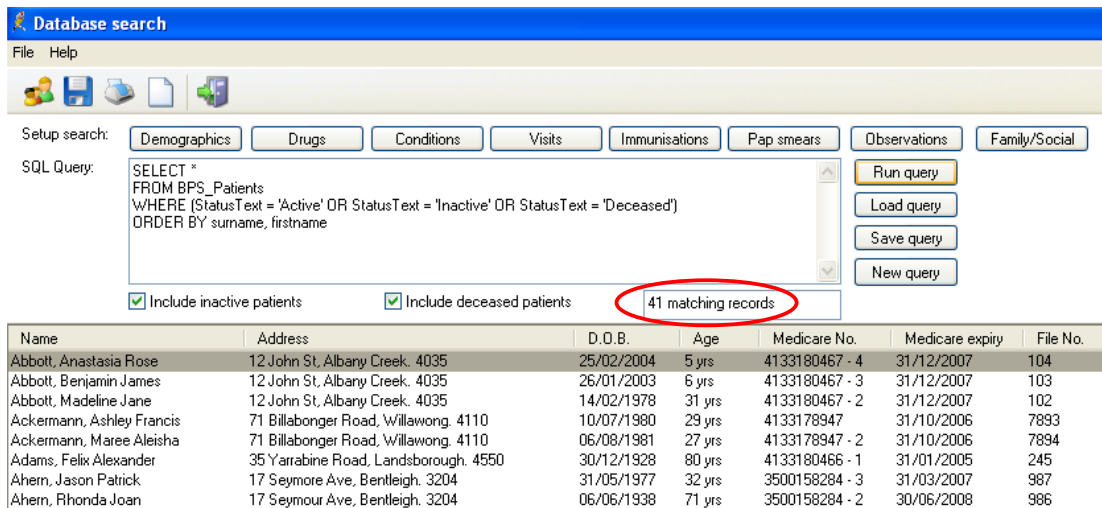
Database search

File Help

Setup search: Demographics Drugs Conditions Visits Immunisations Pap smears Observations Family/Social

SQL Query:
SELECT *
FROM BPS_Patients
WHERE (StatusText = 'Active' OR StatusText = 'Inactive' OR StatusText = 'Deceased')
ORDER BY surname, firstname

Run query
Load query
Save query
New query

Include inactive patients
Include deceased patients
41 matching records

| Name | Address | D.O.B. | Age | Medicare No. | Medicare expiry | File No. |
|---|---|---|---|---|---|---|
| Abbott, Anastasia Rose | 12 John St, Albany Creek. 4035 | 25/02/2004 | 5 yrs | 4133180467 - 4 | 31/12/2007 | 104 |
| Abbott, Benjamin James | 12 John St, Albany Creek. 4035 | 26/01/2003 | 6 yrs | 4133180467 - 3 | 31/12/2007 | 103 |
| Abbott, Madeline Jane | 12 John St, Albany Creek. 4035 | 14/02/1978 | 31 yrs | 4133180467 - 2 | 31/12/2007 | 102 |
| Ackermann, Ashley Francis | 71 Billabonger Road, Willawong. 4110 | 10/07/1980 | 29 yrs | 4133178947 | 31/10/2006 | 7893 |
| Ackermann, Maree Aleisha | 71 Billabonger Road, Willawong. 4110 | 06/08/1981 | 27 yrs | 4133178947 - 2 | 31/10/2006 | 7894 |
| Adams, Felix Alexander | 35 Yarrabine Road, Landsborough. 4550 | 30/12/1928 | 80 yrs | 4133180466 - 1 | 31/01/2005 | 245 |
| Ahern, Jason Patrick | 17 Seymore Ave, Bentleigh. 3204 | 31/05/1977 | 32 yrs | 3500158284 - 3 | 31/03/2007 | 987 |
| Ahern, Rhonda Joan | 17 Seymour Ave, Bentleigh. 3204 | 06/06/1938 | 71 yrs | 3500158284 - 2 | 30/06/2008 | 986 |